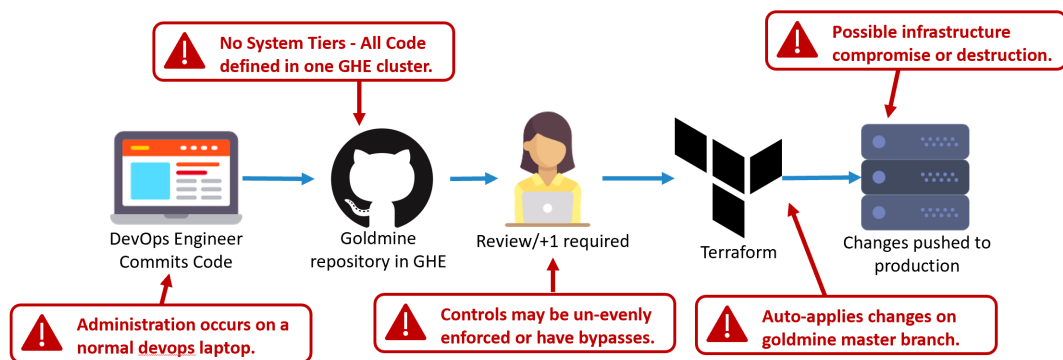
No System Tiers - All Code defined in one GHE cluster.

Possible infrastructure compromise or destruction.

DevOps Engineer Commits Code

Goldmine repository in GHE

Review/+1 required

Terraform

Changes pushed to production

Administration occurs on a normal devops laptop.

Controls may be un-evenly enforced or have bypasses.

Auto-applies changes on goldmine master branch.